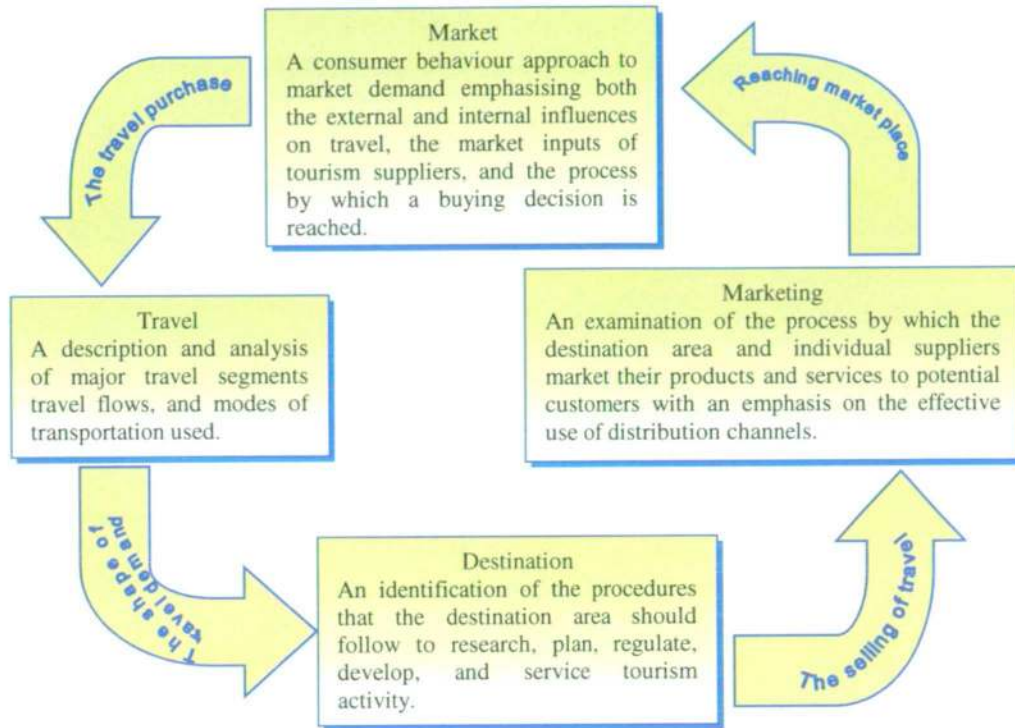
Market
A consumer behaviour approach to market demand emphasising both the external and internal influences on travel, the market inputs of tourism suppliers, and the process by which a buying decision is reached.

Reaching market place

Marketing
An examination of the process by which the destination area and individual suppliers market their products and services to potential customers with an emphasis on the effective use of distribution channels.

The selling of travel

Destination
An identification of the procedures that the destination area should follow to research, plan, regulate, develop, and service tourism activity.

The shape of travel demand

Travel
A description and analysis of major travel segments travel flows, and modes of transportation used.

The travel purchase